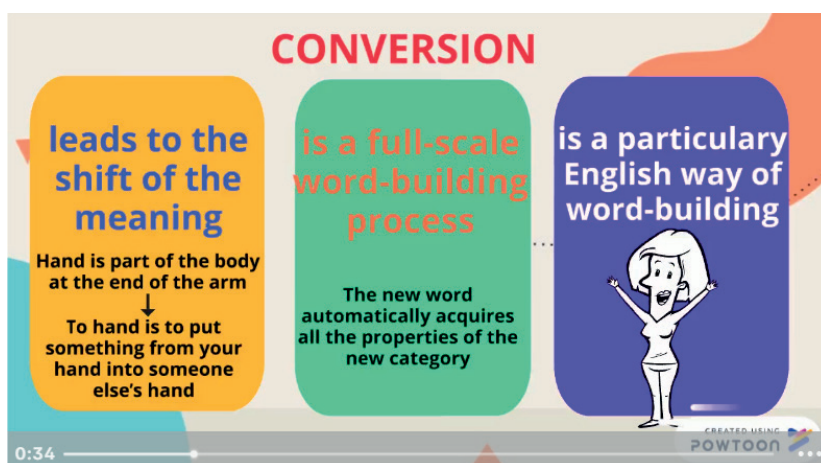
CONVERSION

leads to the shift of the meaning

Hand is part of the body at the end of the arm
↓
To hand is to put something from your hand into someone else's hand

is a full-scale word-building process

The new word automatically acquires all the properties of the new category

is a particulary English way of word-building

CREATED USING
POWTOON

0:34